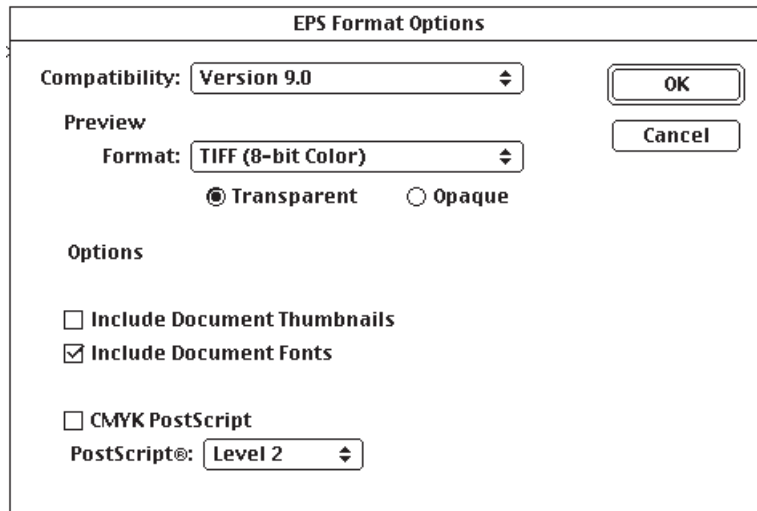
EPS Format Options

Compatibility: Version 9.0

OK

Cancel

Preview

Format: TIFF (8-bit Color)

Transparent

Opaque

Options

Include Document Thumbnails

Include Document Fonts

CMYK PostScript

PostScript®: Level 2